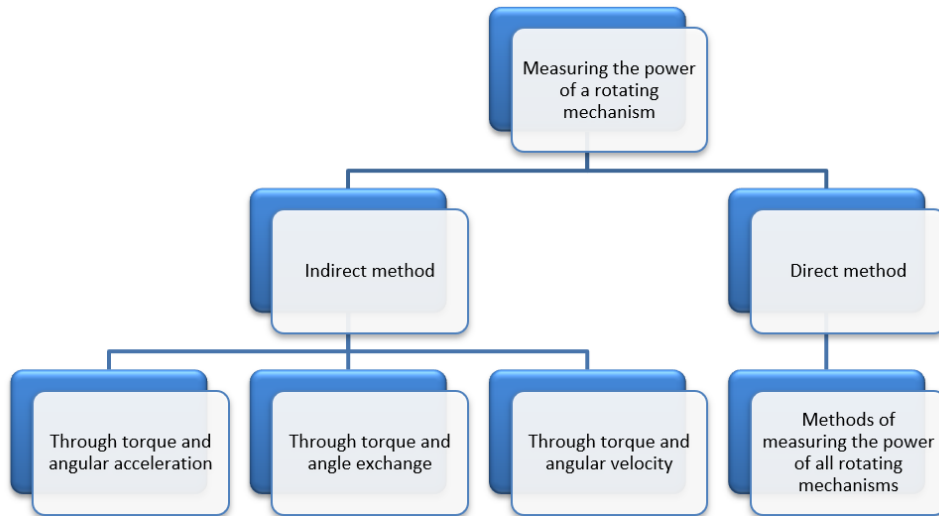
Measuring the power of a rotating mechanism

Indirect method

Direct method

Through torque and angular acceleration

Through torque and angle exchange

Through torque and angular velocity

Methods of measuring the power of all rotating mechanisms